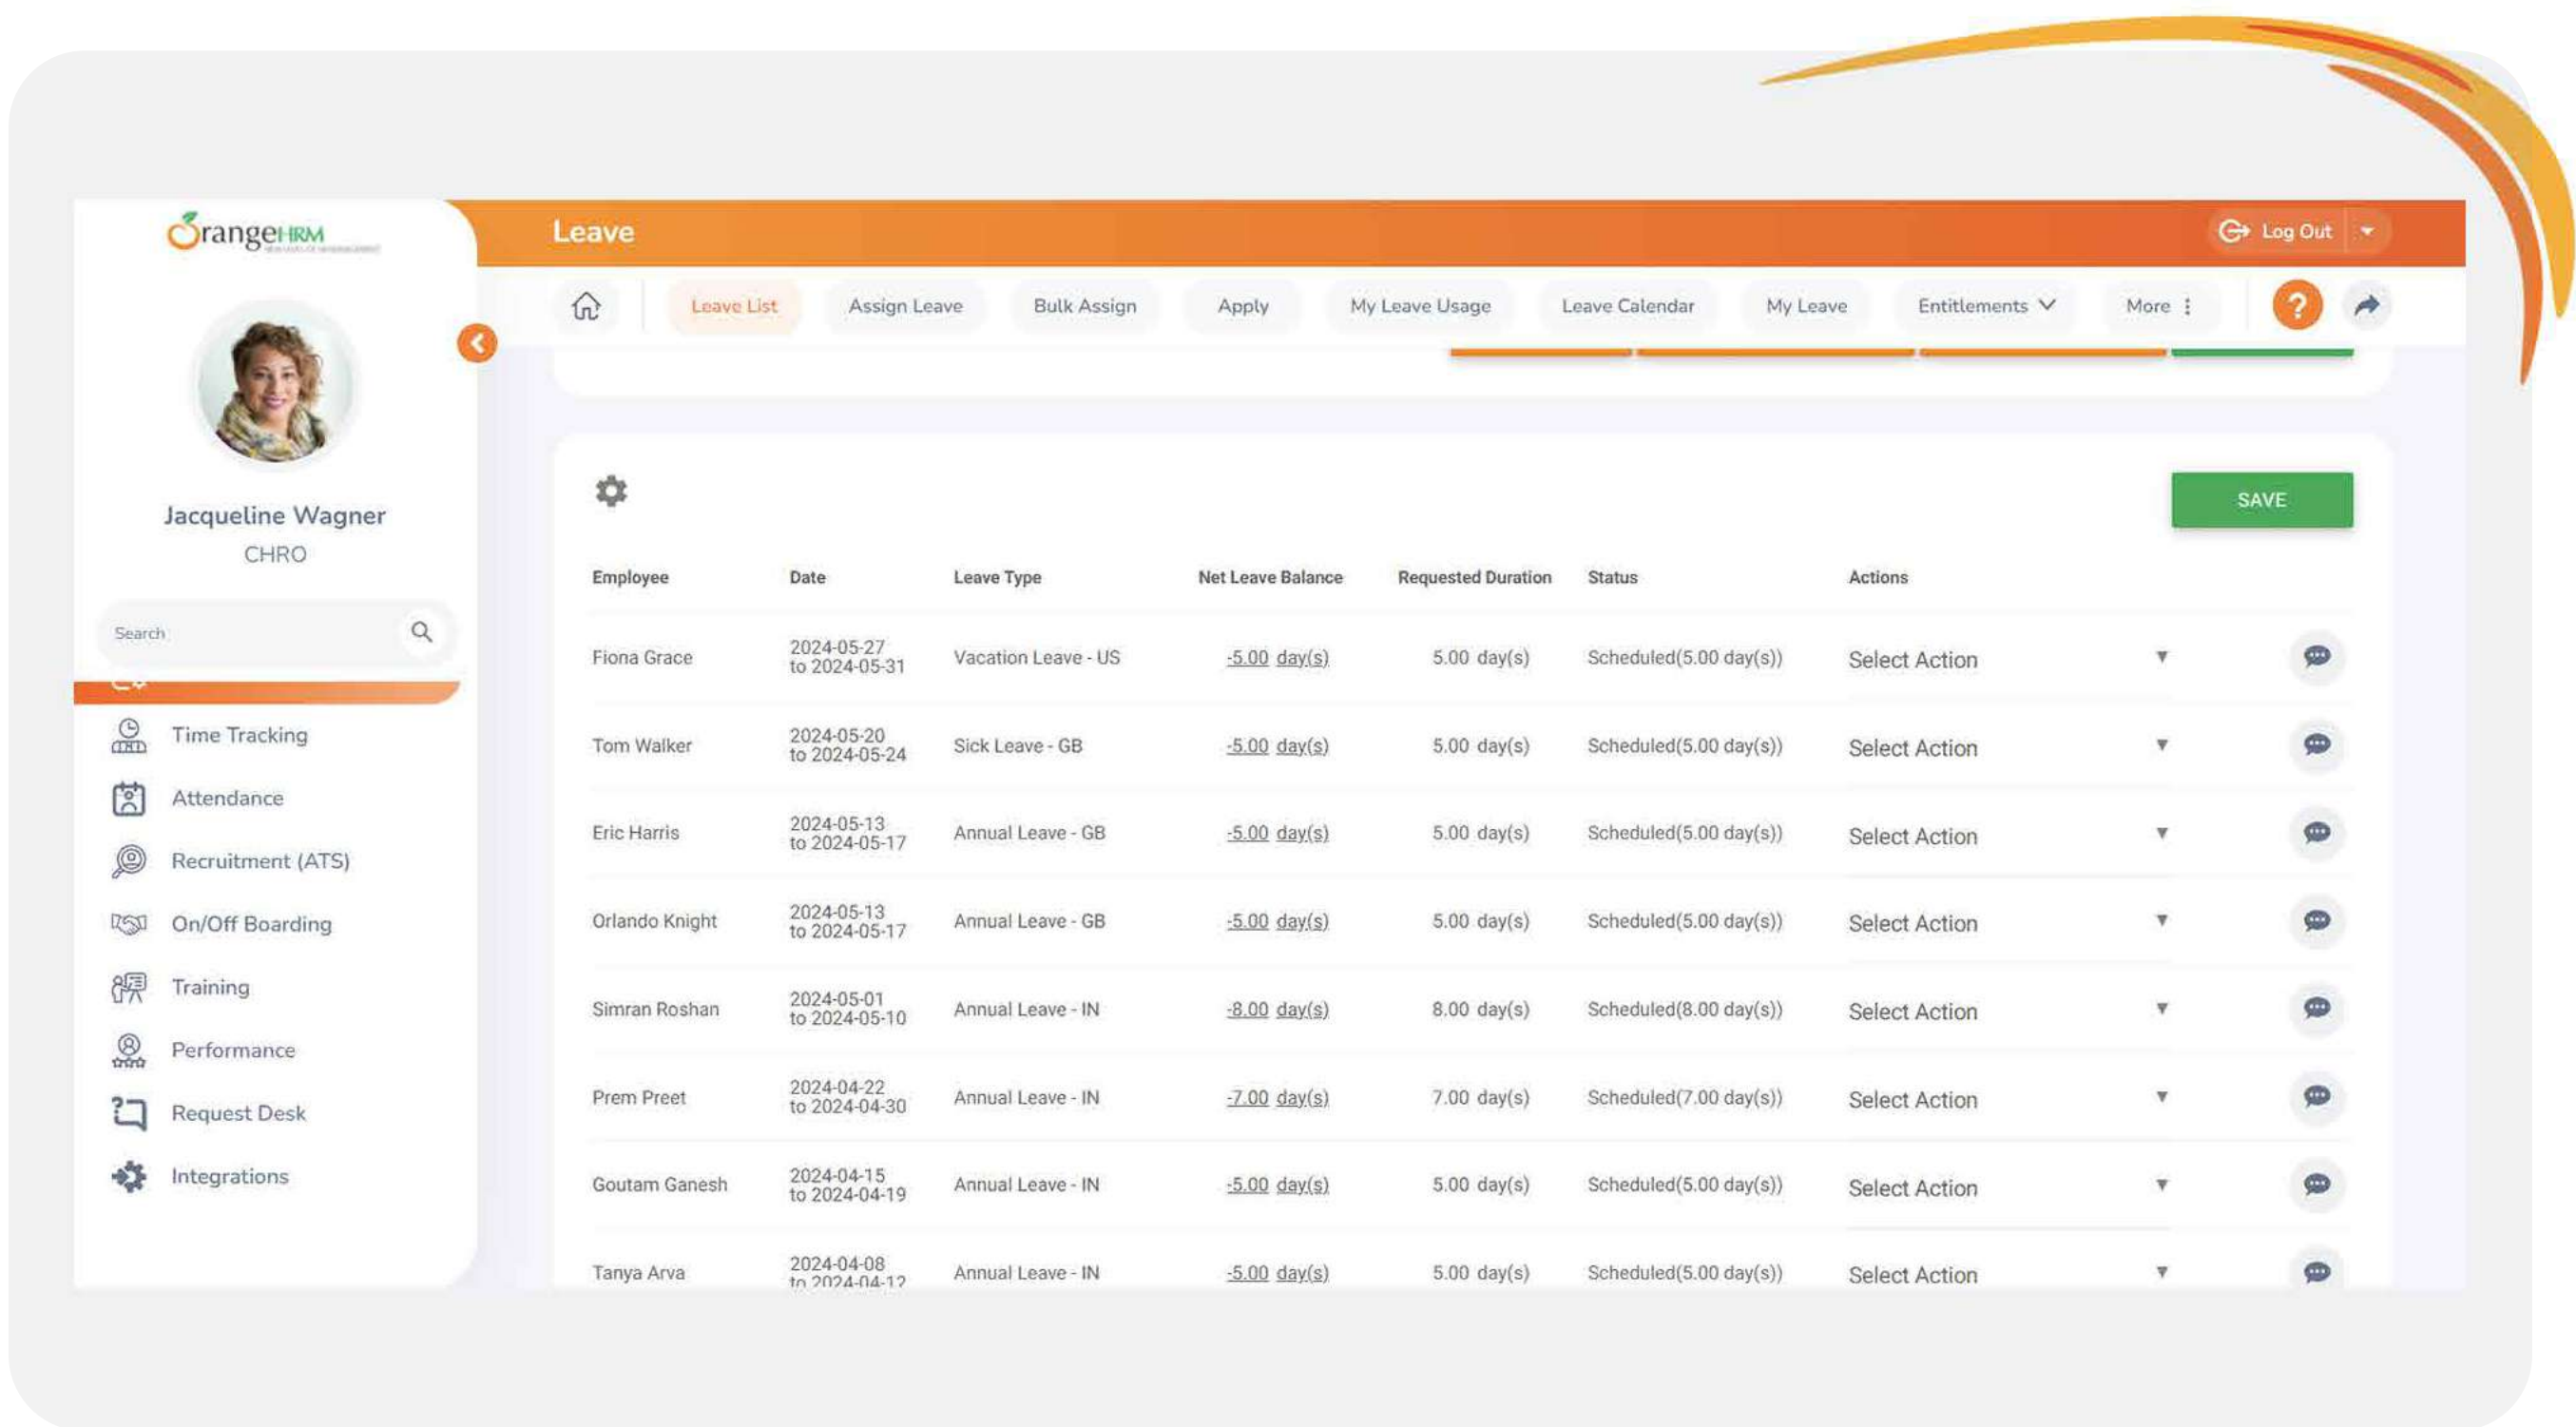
OrangeHRM

Jacqueline Wagner
CHRO

Search

Time Tracking
Attendance
Recruitment (ATS)
On/Off Boarding
Training
Performance
Request Desk
Integrations

Leave

Log Out

Leave List | Assign Leave | Bulk Assign | Apply | My Leave Usage | Leave Calendar | My Leave | Entitlements | More

SAVE

| Employee | Date | Leave Type | Net Leave Balance | Requested Duration | Status | Actions |
|---|---|---|---|---|---|---|
| Fiona Grace | 2024-05-27 to 2024-05-31 | Vacation Leave - US | -5.00 day(s) | 5.00 day(s) | Scheduled(5.00 day(s)) | Select Action |
| Tom Walker | 2024-05-20 to 2024-05-24 | Sick Leave - GB | -5.00 day(s) | 5.00 day(s) | Scheduled(5.00 day(s)) | Select Action |
| Eric Harris | 2024-05-13 to 2024-05-17 | Annual Leave - GB | -5.00 day(s) | 5.00 day(s) | Scheduled(5.00 day(s)) | Select Action |
| Orlando Knight | 2024-05-13 to 2024-05-17 | Annual Leave - GB | -5.00 day(s) | 5.00 day(s) | Scheduled(5.00 day(s)) | Select Action |
| Simran Roshan | 2024-05-01 to 2024-05-10 | Annual Leave - IN | -8.00 day(s) | 8.00 day(s) | Scheduled(8.00 day(s)) | Select Action |
| Prem Preet | 2024-04-22 to 2024-04-30 | Annual Leave - IN | -7.00 day(s) | 7.00 day(s) | Scheduled(7.00 day(s)) | Select Action |
| Goutam Ganesh | 2024-04-15 to 2024-04-19 | Annual Leave - IN | -5.00 day(s) | 5.00 day(s) | Scheduled(5.00 day(s)) | Select Action |
| Tanya Arva | 2024-04-08 to 2024-04-12 | Annual Leave - IN | -5.00 day(s) | 5.00 day(s) | Scheduled(5.00 day(s)) | Select Action |